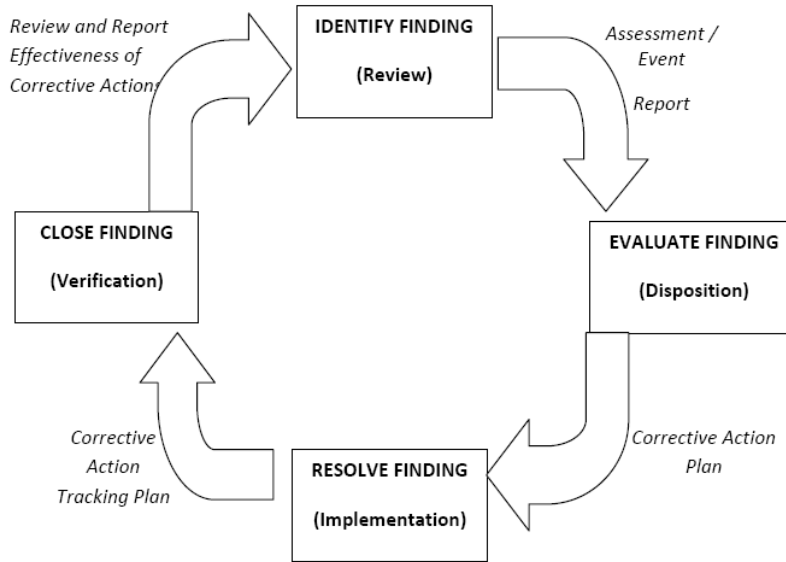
Review and Report Effectiveness of Corrective Actions

IDENTIFY FINDING

(Review)

Assessment / Event

Report

EVALUATE FINDING

(Disposition)

Corrective Action Plan

RESOLVE FINDING

(Implementation)

Corrective Action Tracking Plan

CLOSE FINDING

(Verification)